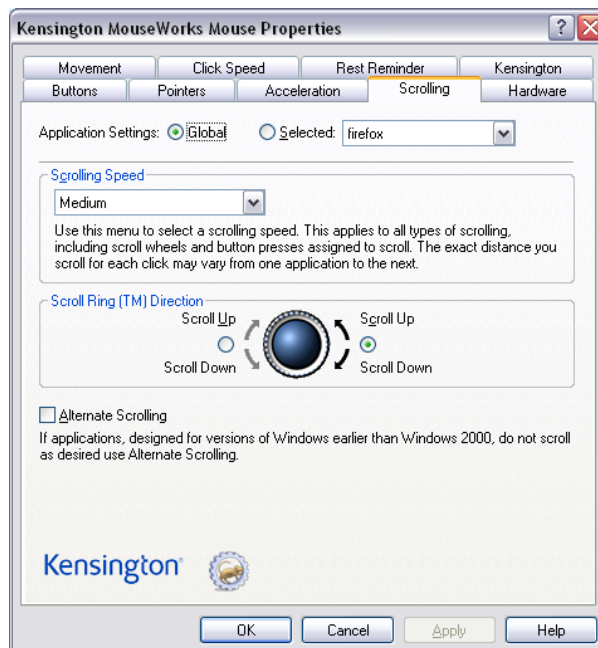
Kensington MouseWorks Mouse Properties

?

Movement
Click Speed
Rest Reminder
Kensington
Buttons
Pointers
Acceleration
Scrolling
Hardware

Application Settings: Global
Selected: firefox

Scrolling Speed
Medium
Use this menu to select a scrolling speed. This applies to all types of scrolling, including scroll wheels and button presses assigned to scroll. The exact distance you scroll for each click may vary from one application to the next.

Scroll Ring (TM) Direction
Scroll Up
Scroll Down
Scroll Up
Scroll Down

Alternate Scrolling
If applications, designed for versions of Windows earlier than Windows 2000, do not scroll as desired use Alternate Scrolling.

Kensington

OK
Cancel
Apply
Help